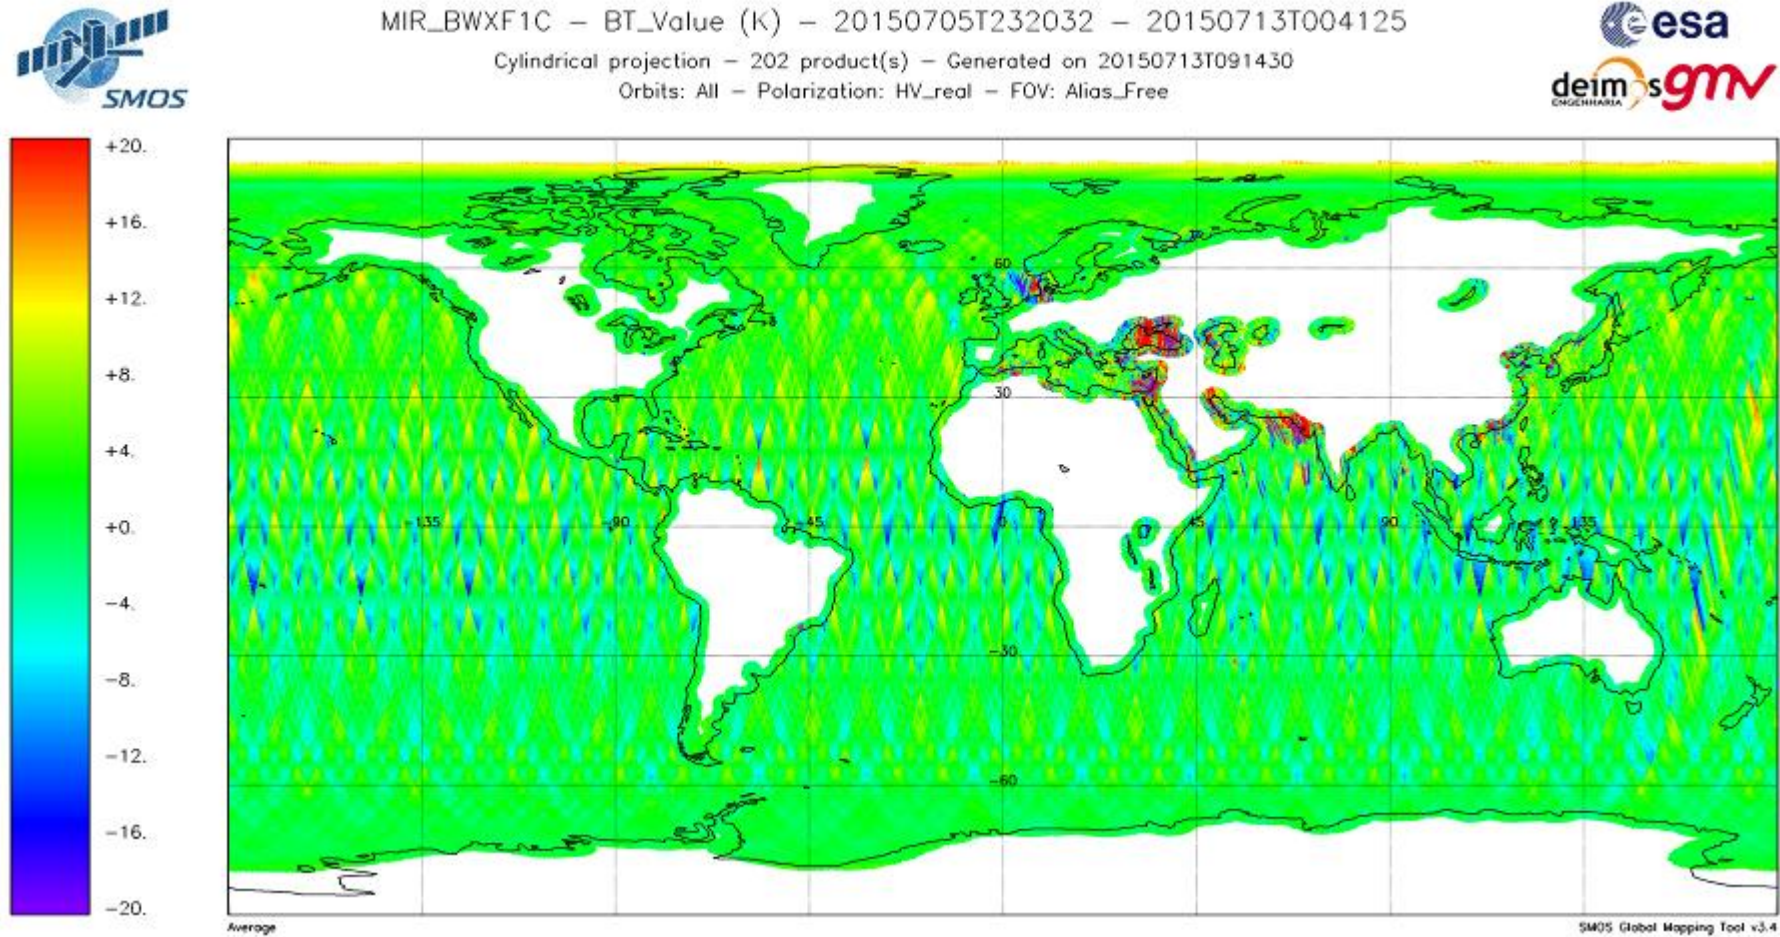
SMOS

MIR_BWXF1C – BT_Value (K) – 20150705T232032 – 20150713T004125
Cylindrical projection – 202 product(s) – Generated on 20150713T091430
Orbits: All – Polarization: HV_real – FOV: Alias_Free

esa
deimos ENGENHARIA gmv

+20.
+16.
+12.
+8.
+4.
+0.
-4.
-8.
-12.
-16.
-20.

60
30
-135
-90
-45
0
45
90
135
-30
-60

Average
SMOS Global Mapping Tool v3.4